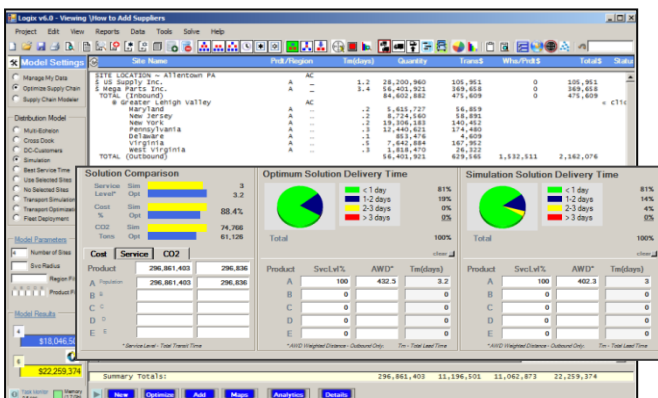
Logix v6.0 - Viewing \How to Add Suppliers

Project Edit View Reports Data Tools Solve Help

Model Settings

Manage My Data
Optimize Supply Chain
Supply Chain Modeler

Distribution Model
Multi-Echelon
Cross Dock
DC-Customers
Simulation
Best Service Time
Use Selected Sites
No Selected Sites
Transport Simulation
Transport Optimization
Fleet Deployment

Model Parameters
Number of Sites
Svc Radius
Region Fil
Product Fil

Model Results
$18,046,5
$22,259,374

| Site Name | Prdt/Region | Tm(days) | Quantity | Trans$ | Whs/Prd$$ | Total$ | Statu |
|---|---|---|---|---|---|---|---|
| SITE LOCATION ~ Allentown PA | AC | | | | | | |
| $ US Supply Inc. | A | 1.2 | 28,200,960 | 105,951 | 0 | 105,951 | |
| $ Mega Parts Inc. | A | 3.4 | 56,401,921 | 369,658 | 0 | 369,658 | |
| TOTAL (Inbound) | | | 84,602,882 | 475,609 | 0 | 475,609 | |
| @ Greater Lehigh Valley | AC | | | | | | < Clic |
| Maryland | A | .2 | 5,615,727 | 56,859 | | | |
| New Jersey | A | .2 | 8,724,560 | 58,891 | | | |
| New York | A | .2 | 19,306,183 | 140,452 | | | |
| Pennsylvania | A | .3 | 12,440,621 | 174,480 | | | |
| Delaware | A | .1 | 853,476 | 4,609 | | | |
| Virginia | A | .5 | 7,642,884 | 167,952 | | | |
| West Virginia | A | .3 | 1,818,470 | 26,322 | | | |
| TOTAL (Outbound) | | | 56,401,921 | 629,565 | 1,532,511 | 2,162,076 | |

Solution Comparison
Service Level* Sim 3
Opt 3.2
Cost % Sim Opt 88.4%
CO2 Tons Sim 74,766
Opt 61,126

Cost Service CO2

| Product | | |
|---|---|---|
| | 296,861,403 | 296,836 |
| A Population | 296,861,403 | 296,836 |
| B | | |
| C | | |
| D | | |
| E | | |

* Service Level - Total Transit Time

Optimum Solution Delivery Time

| | |
|---|---|
| < 1 day | 81% |
| 1-2 days | 19% |
| 2-3 days | 0% |
| > 3 days | 0% |
| Total | 100% |

clear

| Product | Svc Lvl% | AWD* | Tm(days) |
|---|---|---|---|
| A | 100 | 432.5 | 3.2 |
| B | 0 | 0 | 0 |
| C | 0 | 0 | 0 |
| D | 0 | 0 | 0 |
| E | 0 | 0 | 0 |

* AWD Weighted Distance - Outbound Only. Tm - Total Lead Time

Simulation Solution Delivery Time

| | |
|---|---|
| < 1 day | 81% |
| 1-2 days | 14% |
| 2-3 days | 4% |
| > 3 days | 0% |
| Total | 100% |

clear

| Product | Svc Lvl% | AWD* | Tm(days) |
|---|---|---|---|
| A | 100 | 402.3 | 3 |
| B | 0 | 0 | 0 |
| C | 0 | 0 | 0 |
| D | 0 | 0 | 0 |
| E | 0 | 0 | 0 |

* AWD Weighted Distance - Outbound Only. Tm - Total Lead Time

Summary Totals: 296,861,403 11,196,501 11,062,873 22,259,374

New Optimize Add Maps Analytics Details